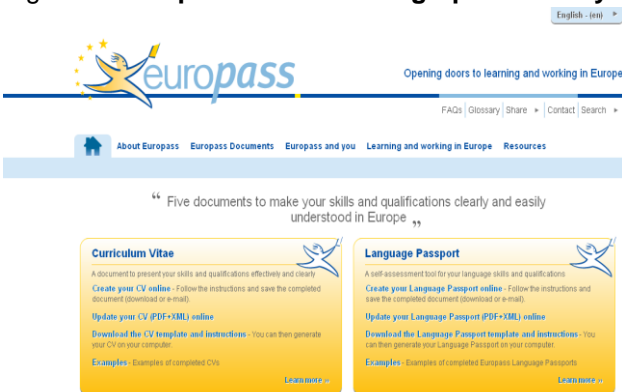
English - (en)

europass

Opening doors to learning and working in Europe

FAQs | Glossary | Share ► | Contact | Search ►

About Europass   Europass Documents   Europass and you   Learning and working in Europe   Resources

“ Five documents to make your skills and qualifications clearly and easily understood in Europe „

Curriculum Vitae

A document to present your skills and qualifications effectively and clearly

Create your CV online - Follow the instructions and save the completed document (download or e-mail).

Update your CV (PDF+XML) online

Download the CV template and instructions - You can then generate your CV on your computer.

Examples - Examples of completed CVs

Learn more »

Language Passport

A self-assessment tool for your language skills and qualifications

Create your Language Passport online - Follow the instructions and save the completed document (download or e-mail).

Update your Language Passport (PDF+XML) online

Download the Language Passport template and instructions - You can then generate your Language Passport on your computer.

Examples - Examples of completed Europass Language Passports

Learn more »